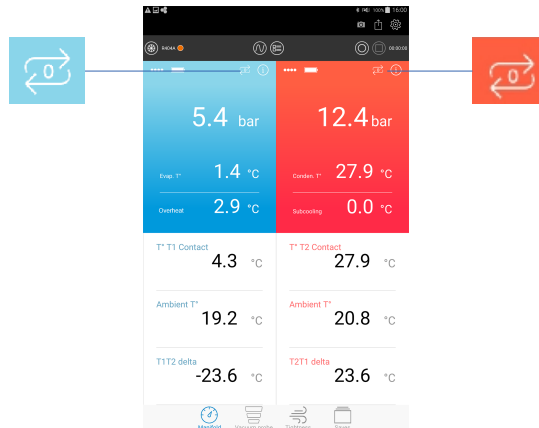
100% 16:00

R404A

00:00:00

0

0

5.4 bar

Evap. T° 1.4 °C

Overheat 2.9 °C

12.4 bar

Conden. T° 27.9 °C

Subcooling 0.0 °C

T° T1 Contact
4.3 °C

T° T2 Contact
27.9 °C

Ambient T°
19.2 °C

Ambient T°
20.8 °C

T1T2 delta
-23.6 °C

T2T1 delta
23.6 °C

Manifold
Vacuum probe
Tightness
Saves